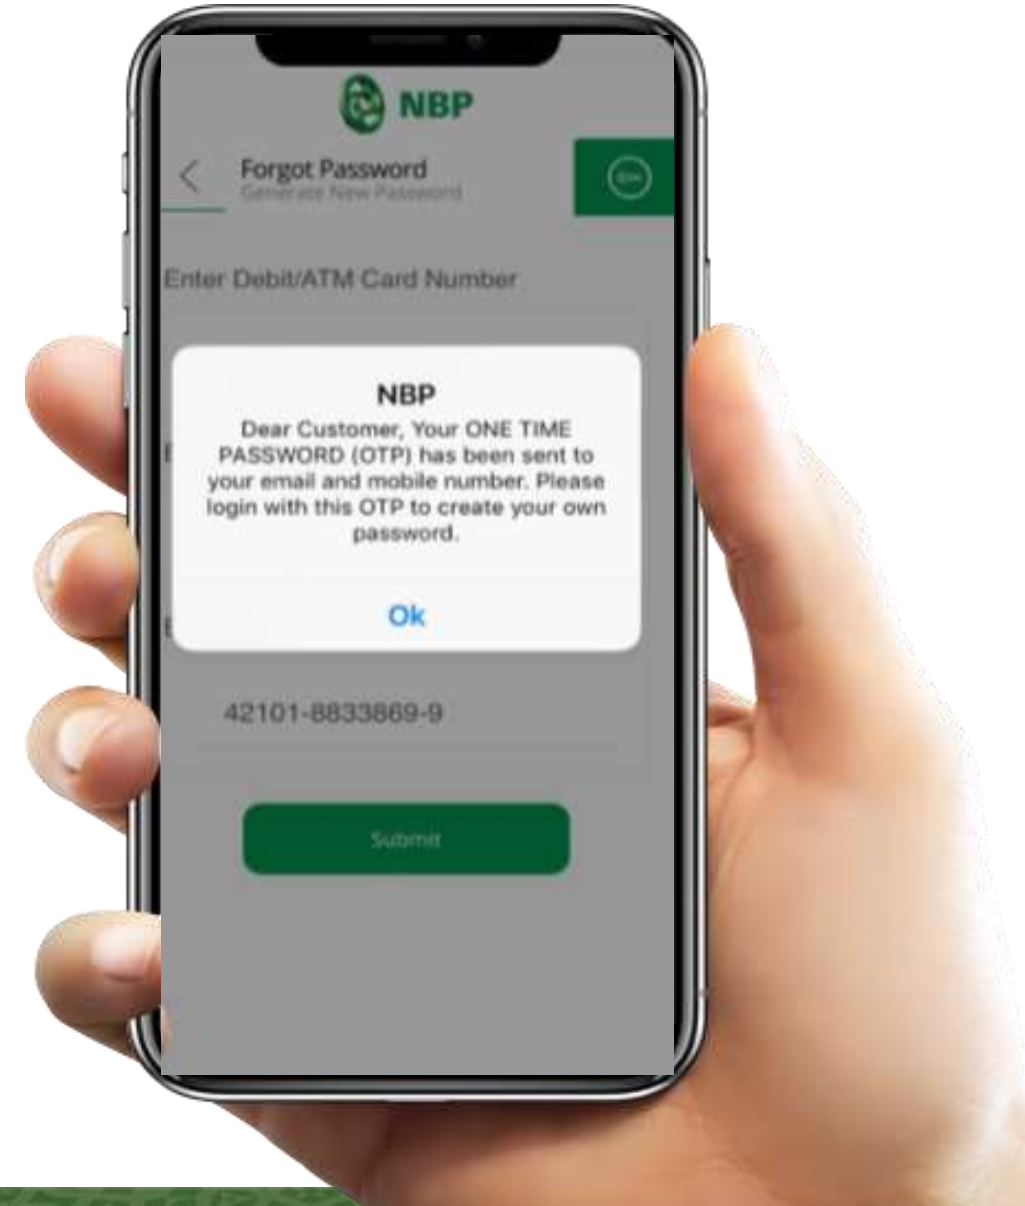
NBP

<

Forgot Password
Generate New Password

Enter Debit/ATM Card Number

NBP
Dear Customer, Your ONE TIME PASSWORD (OTP) has been sent to your email and mobile number. Please login with this OTP to create your own password.

Ok

42101-8833869-9

Submit